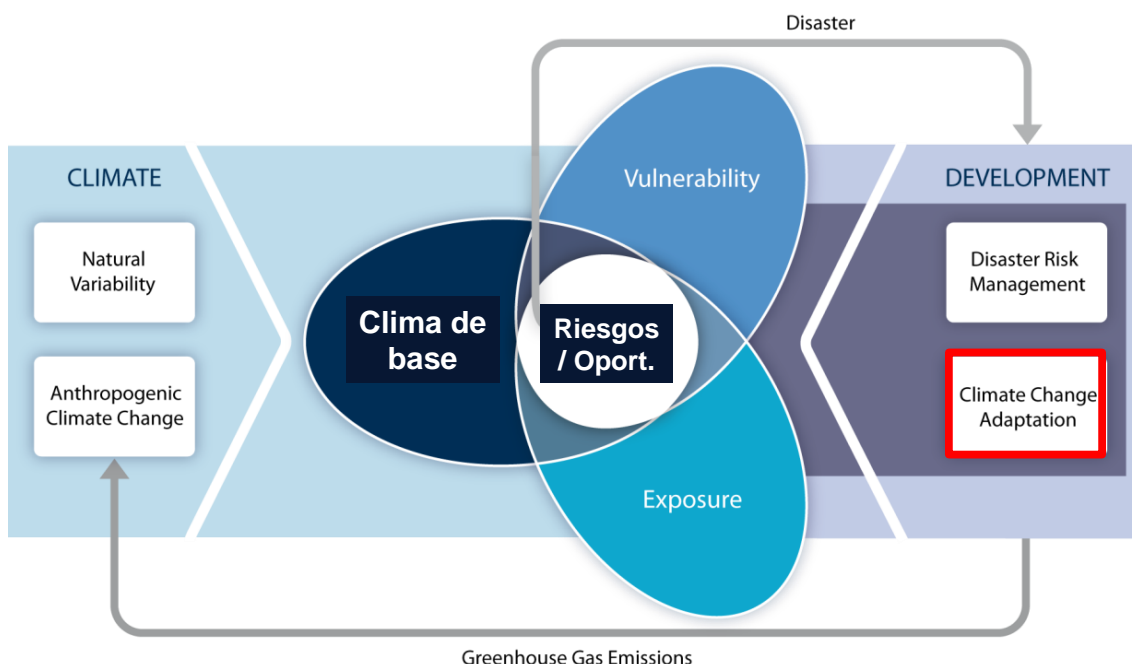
Disaster

CLIMATE

Natural Variability

Anthropogenic Climate Change

Vulnerability

Clima de base

Riesgos / Oport.

Exposure

DEVELOPMENT

Disaster Risk Management

Climate Change Adaptation

Greenhouse Gas Emissions